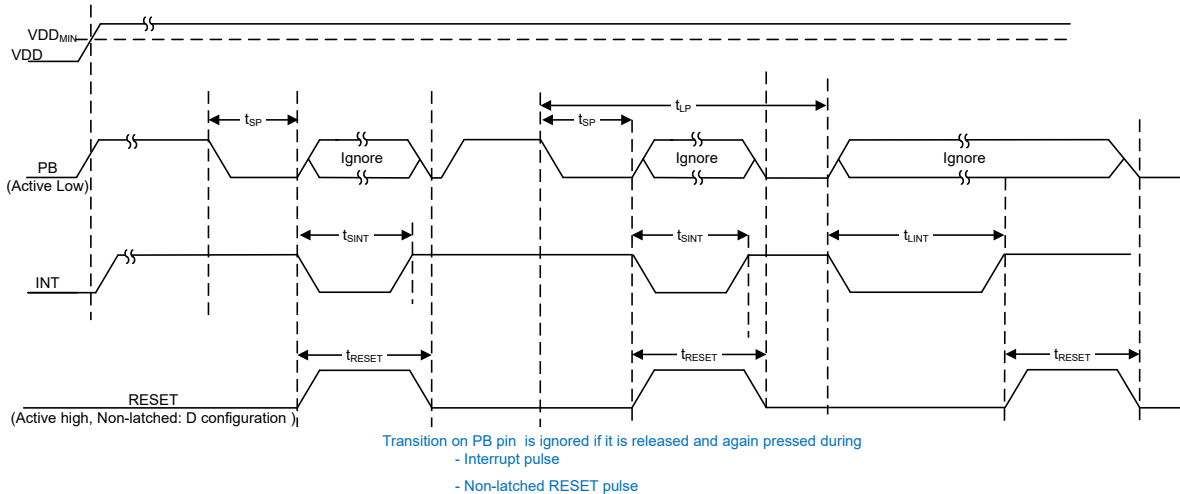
$VDD_{MIN}$
VDD

$t_{SP}$
$t_{LP}$
$t_{SP}$

PB
(Active Low)

Ignore
Ignore
Ignore

$t_{SINT}$
$t_{SINT}$
$t_{LINT}$

INT

$t_{RESET}$
$t_{RESET}$
$t_{RESET}$

RESET
(Active high, Non-latched: D configuration )

Transition on PB pin is ignored if it is released and again pressed during
- Interrupt pulse
- Non-latched RESET pulse